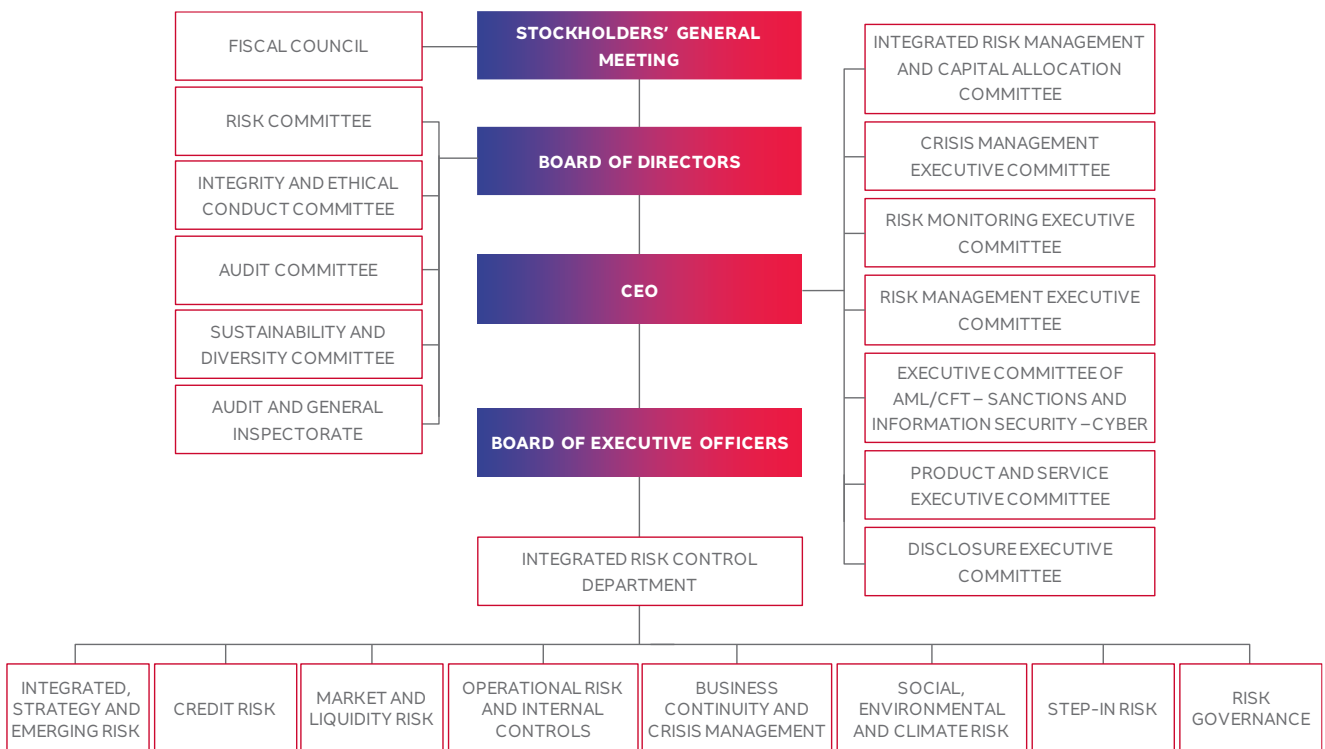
STOCKHOLDERS' GENERAL MEETING

FISCAL COUNCIL

BOARD OF DIRECTORS

RISK COMMITTEE

INTEGRITY AND ETHICAL CONDUCT COMMITTEE

AUDIT COMMITTEE

SUSTAINABILITY AND DIVERSITY COMMITTEE

AUDIT AND GENERAL INSPECTORATE

CEO

INTEGRATED RISK MANAGEMENT AND CAPITAL ALLOCATION COMMITTEE

CRISIS MANAGEMENT EXECUTIVE COMMITTEE

RISK MONITORING EXECUTIVE COMMITTEE

RISK MANAGEMENT EXECUTIVE COMMITTEE

EXECUTIVE COMMITTEE OF AML/CFT – SANCTIONS AND INFORMATION SECURITY – CYBER

PRODUCT AND SERVICE EXECUTIVE COMMITTEE

DISCLOSURE EXECUTIVE COMMITTEE

BOARD OF EXECUTIVE OFFICERS

INTEGRATED RISK CONTROL DEPARTMENT

INTEGRATED, STRATEGY AND EMERGING RISK

CREDIT RISK

MARKET AND LIQUIDITY RISK

OPERATIONAL RISK AND INTERNAL CONTROLS

BUSINESS CONTINUITY AND CRISIS MANAGEMENT

SOCIAL, ENVIRONMENTAL AND CLIMATE RISK

STEP-IN RISK

RISK GOVERNANCE